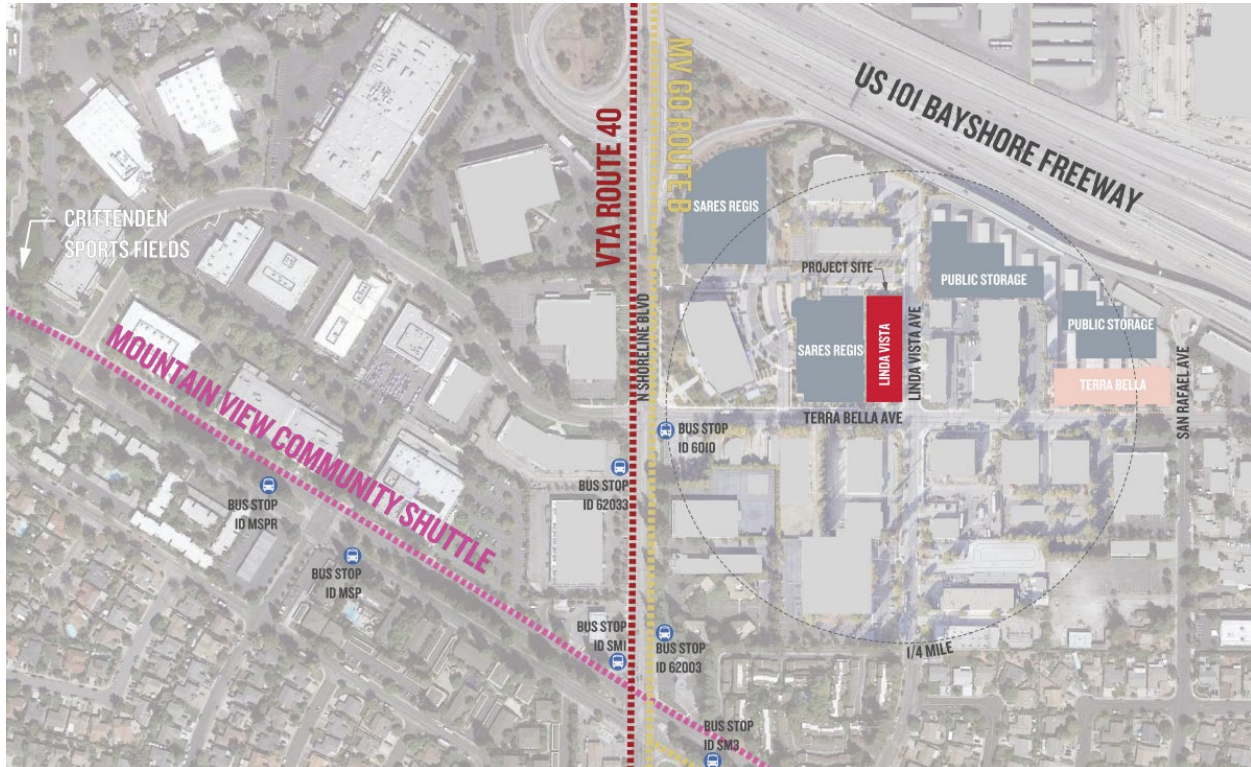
US 101 BAYSHORE FREEWAY

VTA ROUTE 40

MV GO ROUTE B

CRITTENDEN SPORTS FIELDS

SARES REGIS

PROJECT SITE

PUBLIC STORAGE

PUBLIC STORAGE

SARES REGIS

LINDA VISTA

LINDA VISTA AVE

TERRA BELLA

SAN RAFAEL AVE

N SHORELINE BLVD

MOUNTAIN VIEW COMMUNITY SHUTTLE

TERRA BELLA AVE

BUS STOP ID 6010

BUS STOP ID 62033

BUS STOP ID MSPR

BUS STOP ID MSP

BUS STOP ID SM1

BUS STOP ID 62003

1/4 MILE

BUS STOP ID SM3